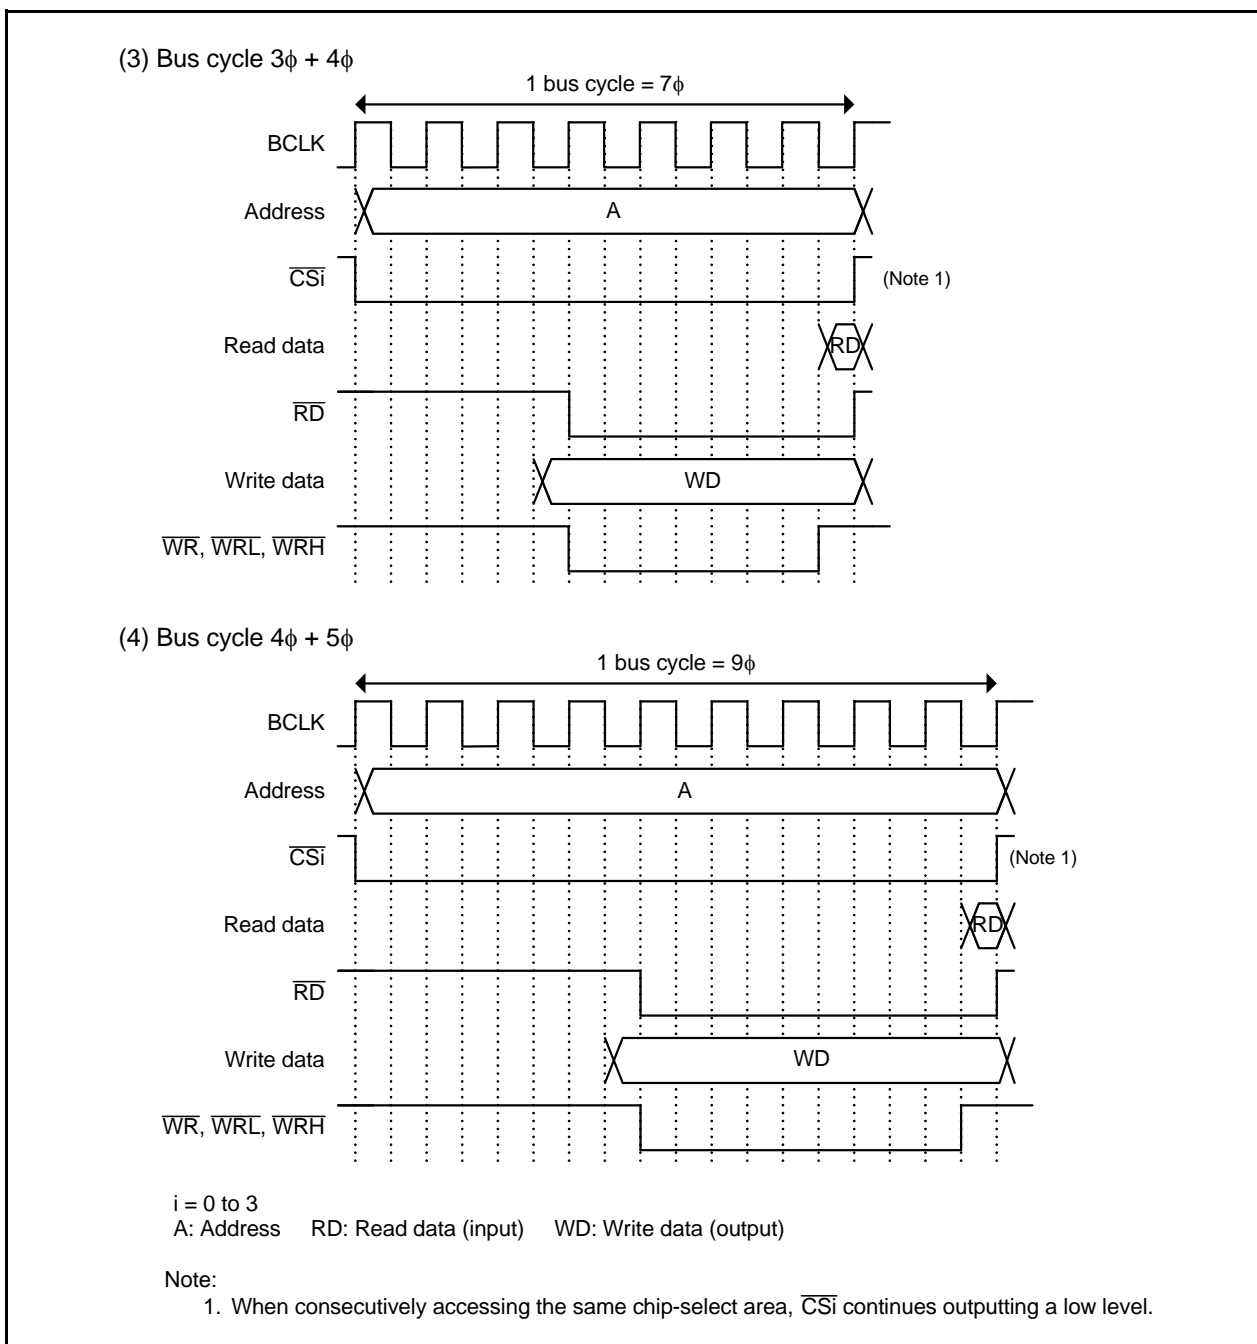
(3) Bus cycle $3\phi + 4\phi$

1 bus cycle = $7\phi$

BCLK

Address

A

$\overline{CSi}$

(Note 1)

Read data

RD

$\overline{RD}$

Write data

WD

$\overline{WR}$, $\overline{WRL}$, $\overline{WRH}$

(4) Bus cycle $4\phi + 5\phi$

1 bus cycle = $9\phi$

BCLK

Address

A

$\overline{CSi}$

(Note 1)

Read data

RD

$\overline{RD}$

Write data

WD

$\overline{WR}$, $\overline{WRL}$, $\overline{WRH}$

i = 0 to 3
A: Address RD: Read data (input) WD: Write data (output)

Note:
1. When consecutively accessing the same chip-select area, $\overline{CSi}$ continues outputting a low level.